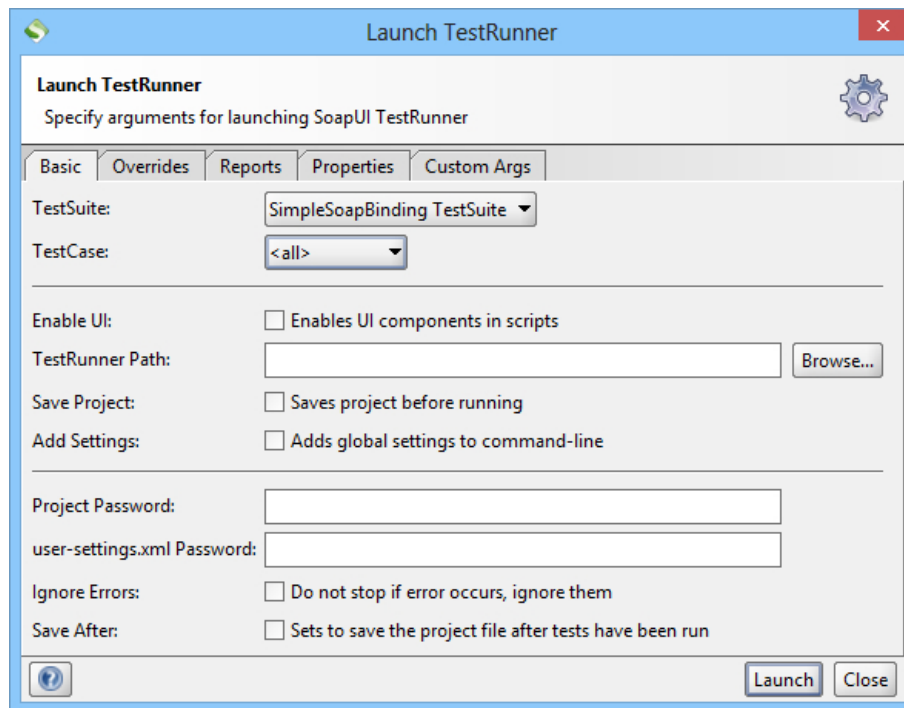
Launch TestRunner

Launch TestRunner
Specify arguments for launching SoapUI TestRunner

Basic | Overrides | Reports | Properties | Custom Args

TestSuite: SimpleSoapBinding TestSuite
TestCase: <all>

Enable UI: Enables UI components in scripts
TestRunner Path: Browse...
Save Project: Saves project before running
Add Settings: Adds global settings to command-line

Project Password:
user-settings.xml Password:
Ignore Errors: Do not stop if error occurs, ignore them
Save After: Sets to save the project file after tests have been run

Launch Close